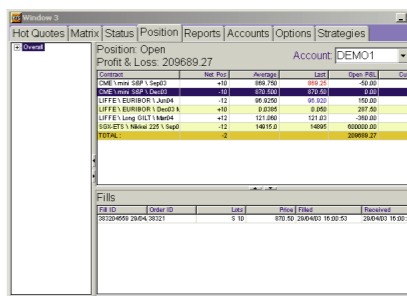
Window 3

Hot Quotes | Matrix | Status | Position | Reports | Accounts | Options | Strategies

Overall

Position: Open
Profit & Loss: 209689.27

Account: DEMO1

| Contract | Net Pos | Average | Last | Open P&L |
|---|---|---|---|---|
| CME \ mini S&P \ Sep03 | +10 | 869.750 | 869.25 | -50.00 |
| CME \ mini S&P \ Dec03 | -10 | 870.500 | 870.50 | 0.00 |
| LIFFE \ EURIBOR \ Jun04 | -12 | 96.9250 | 96.920 | 150.00 |
| LIFFE \ EURIBOR \ Dec03 \ | +10 | 0.0395 | 0.050 | 287.50 |
| LIFFE \ Long GILT \ Mar04 | +12 | 121.060 | 121.03 | -380.00 |
| SGX-ETS \ Nikkei 225 \ Sep0 | -12 | 14915.0 | 14895 | 600000.00 |
| TOTAL: | -2 | | | 209689.27 |

Fills

| Fill ID | Order ID | Lots | Price | Filled | Received |
|---|---|---|---|---|---|
| 383204559 29/04/ | 38321 | S 10 | 870.50 | 29/04/03 16:00:53 | 29/04/03 16:00: |